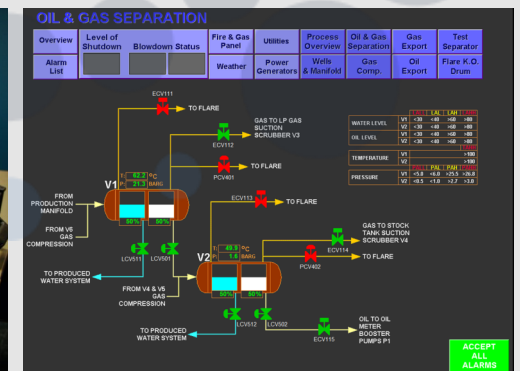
OIL & GAS SEPARATION

| Overview | Level of Shutdown | Blowdown Status | Fire & Gas Panel | Utilities | Process Overview | Oil & Gas Separation | Gas Export | Test Separator |
|---|---|---|---|---|---|---|---|---|
| Alarm List | | | Weather | Power Generators | Wells & Manifold | Gas Comp. | Oil Export | Flare K.O. Drum |

ECV111
TO FLARE
GAS TO LP GAS SUCTION SCRUBBER V3
ECV112
TO FLARE
PCV401
T 62.2 °C
P 21.3 BARG
V1
50 % 50 %
FROM PRODUCTION MANIFOLD
FROM V6 GAS COMPRESSION
LCV511
LCV501
TO PRODUCED WATER SYSTEM
FROM V4 & V5 GAS COMPRESSION
ECV113
TO FLARE
T 49.5 °C
P 1.6 BARG
V2
50% 50%
GAS TO STOCK TANK SUCTION SCRUBBER V4
ECV114
TO FLARE
PCV402
LCV512
LCV502
TO PRODUCED WATER SYSTEM
ECV115
OIL TO OIL METER BOOSTER PUMPS P1

| | | LALL | LAL | LAH | LAHH |
|---|---|---|---|---|---|
| WATER LEVEL | V1 | <30 | <40 | >60 | >80 |
| | V2 | <30 | <40 | >60 | >80 |
| OIL LEVEL | V1 | <30 | <40 | >60 | >80 |
| | V2 | <30 | <40 | >60 | >80 |
| TEMPERATURE | V1 | | | | >100 |
| | V2 | | | | >100 |
| | | PALL | PAL | PAH | PAHH |
| PRESSURE | V1 | <5.0 | <6.0 | >25.3 | >26.0 |
| | V2 | <0.5 | <1.0 | >2.7 | >3.0 |

ACCEPT ALL ALARMS